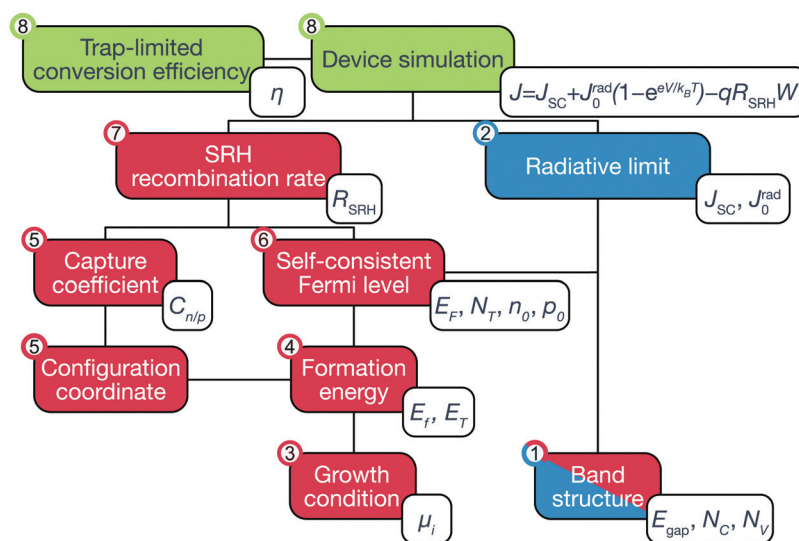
8 Trap-limited conversion efficiency $\eta$

8 Device simulation $J=J_{SC}+J_0^{rad}(1-e^{eV/k_BT})-qR_{SRH}W$

7 SRH recombination rate $R_{SRH}$

2 Radiative limit $J_{SC}, J_0^{rad}$

5 Capture coefficient $C_{n/p}$

6 Self-consistent Fermi level $E_F, N_T, n_0, p_0$

5 Configuration coordinate

4 Formation energy $E_f, E_T$

3 Growth condition $\mu_i$

1 Band structure $E_{gap}, N_C, N_V$